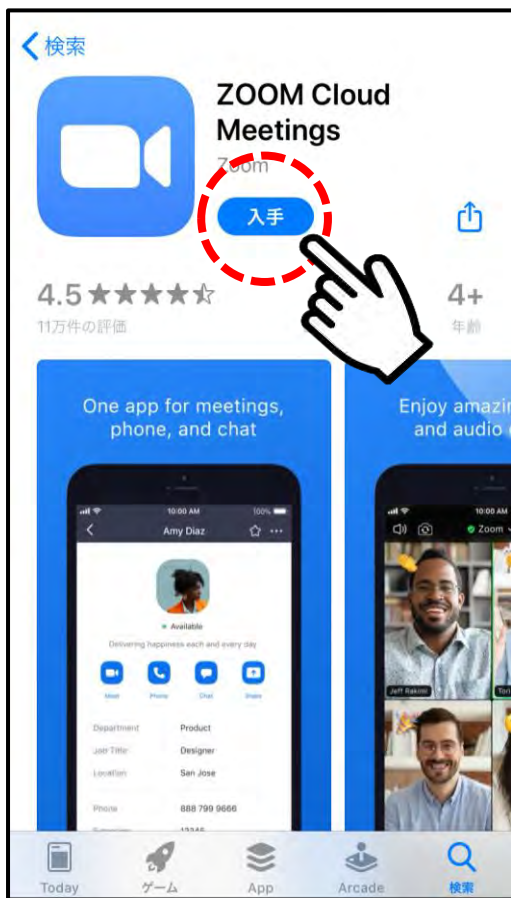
< 検索

ZOOM Cloud Meetings

Zoom

入手

4.5 ★★★★☆

11万件の評価

4+

年齢

One app for meetings, phone, and chat

10:00 AM

100%

Amy Diaz

Available

Delivering happiness each and every day

Meet

Phone

Chat

Share

Department | Product

Job Title | Designer

Location | San Jose

Phone | 888 799 9666

Enjoy amazin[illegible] and audio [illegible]

10:00 AM

Zoom

Jeff Rakoni

Today

ゲーム

App

Arcade

検索